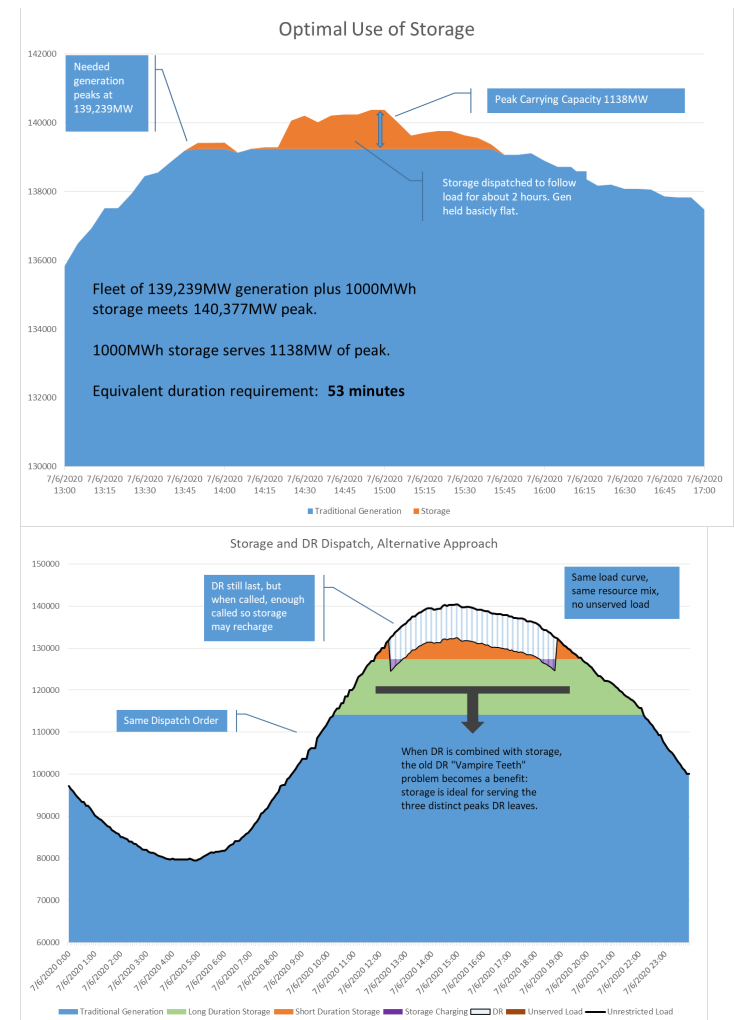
Optimal Use of Storage

142000

140000

138000

136000

134000

132000

130000

Needed generation peaks at 139,239MW

Peak Carrying Capacity 1138MW

Storage dispatched to follow load for about 2 hours. Gen held basicly flat.

Fleet of 139,239MW generation plus 1000MWh storage meets 140,377MW peak.

1000MWh storage serves 1138MW of peak.

Equivalent duration requirement: **53 minutes**

7/6/2020 13:00 7/6/2020 13:15 7/6/2020 13:30 7/6/2020 13:45 7/6/2020 14:00 7/6/2020 14:15 7/6/2020 14:30 7/6/2020 14:45 7/6/2020 15:00 7/6/2020 15:15 7/6/2020 15:30 7/6/2020 15:45 7/6/2020 16:00 7/6/2020 16:15 7/6/2020 16:30 7/6/2020 16:45 7/6/2020 17:00

Traditional Generation Storage

Storage and DR Dispatch, Alternative Approach

150000

140000

130000

120000

110000

100000

90000

80000

70000

60000

DR still last, but when called, enough called so storage may recharge

Same load curve, same resource mix, no unserved load

Same Dispatch Order

When DR is combined with storage, the old DR "Vampire Teeth" problem becomes a benefit: storage is ideal for serving the three distinct peaks DR leaves.

7/6/2020 0:00 7/6/2020 1:00 7/6/2020 2:00 7/6/2020 3:00 7/6/2020 4:00 7/6/2020 5:00 7/6/2020 6:00 7/6/2020 7:00 7/6/2020 8:00 7/6/2020 9:00 7/6/2020 10:00 7/6/2020 11:00 7/6/2020 12:00 7/6/2020 13:00 7/6/2020 14:00 7/6/2020 15:00 7/6/2020 16:00 7/6/2020 17:00 7/6/2020 18:00 7/6/2020 19:00 7/6/2020 20:00 7/6/2020 21:00 7/6/2020 22:00 7/6/2020 23:00

Traditional Generation Long Duration Storage Short Duration Storage Storage Charging DR Unserved Load Unrestricted Load